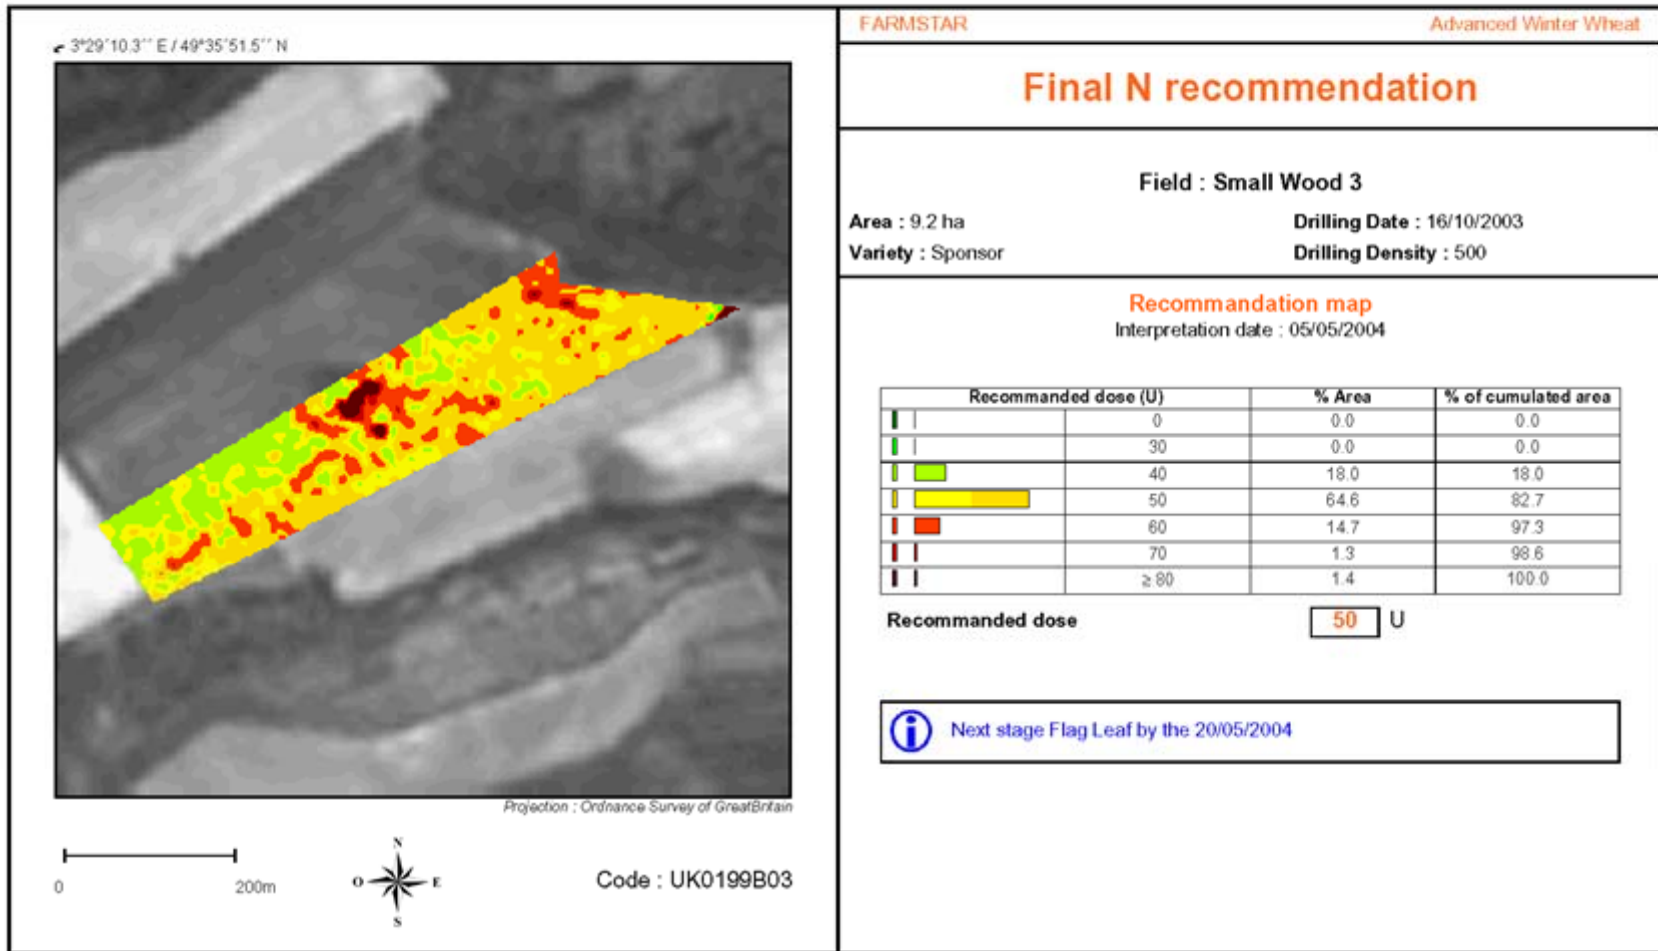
3°29'10.3'' E / 49°35'51.5'' N

Projection : Ordnance Survey of GreatBritain

0

200m

N
O
E
S

Code : UK0199B03

FARMSTAR

Advanced Winter Wheat

Final N recommendation

Field : Small Wood 3

Area : 9.2 ha

Drilling Date : 16/10/2003

Variety : Sponsor

Drilling Density : 500

Recommandation map

Interpretation date : 05/05/2004

| Recommanded dose (U) | | % Area | % of cumulated area |
|---|---|---|---|
| | 0 | 0.0 | 0.0 |
| | 30 | 0.0 | 0.0 |
| | 40 | 18.0 | 18.0 |
| | 50 | 64.6 | 82.7 |
| | 60 | 14.7 | 97.3 |
| | 70 | 1.3 | 98.6 |
| | ≥ 80 | 1.4 | 100.0 |

Recommanded dose 50 U

Next stage Flag Leaf by the 20/05/2004